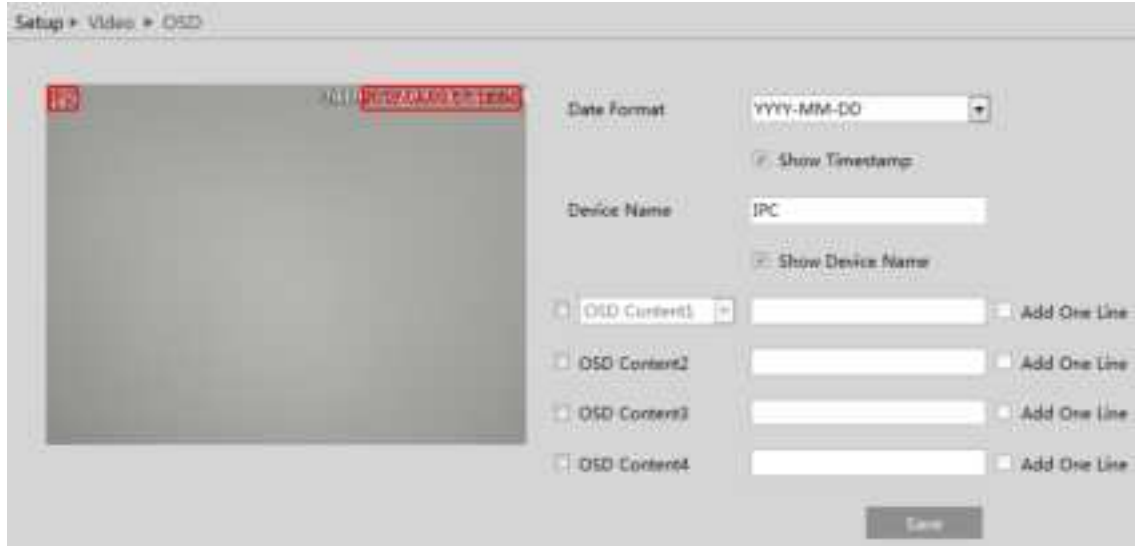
Setup ► Video ► OSD

IPC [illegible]

Date Format YYYY-MM-DD

Show Timestamp

Device Name IPC

Show Device Name

OSD Content1 Add One Line

OSD Content2 Add One Line

OSD Content3 Add One Line

OSD Content4 Add One Line

Save